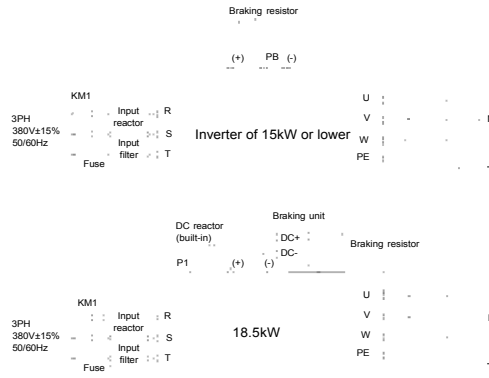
Braking resistor

(+) PB (-)

KM1

3PH
380V±15%
50/60Hz

Fuse

Input reactor

Input filter

R
S
T

Inverter of 15kW or lower

U
V
W
PE

DC reactor (built-in)

Braking unit

DC+
DC-

Braking resistor

P1 (+) (-)

KM1

3PH
380V±15%
50/60Hz

Fuse

Input reactor

Input filter

R
S
T

18.5kW

U
V
W
PE